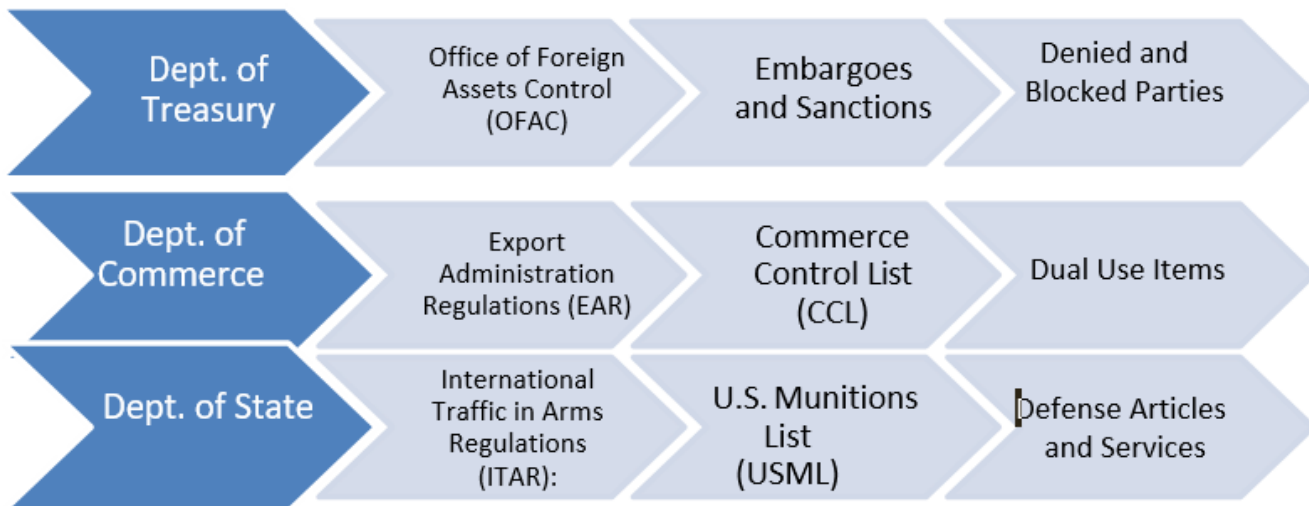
Dept. of Treasury

Office of Foreign Assets Control (OFAC)

Embargoes and Sanctions

Denied and Blocked Parties

Dept. of Commerce

Export Administration Regulations (EAR)

Commerce Control List (CCL)

Dual Use Items

Dept. of State

International Traffic in Arms Regulations (ITAR):

U.S. Munitions List (USML)

Defense Articles and Services